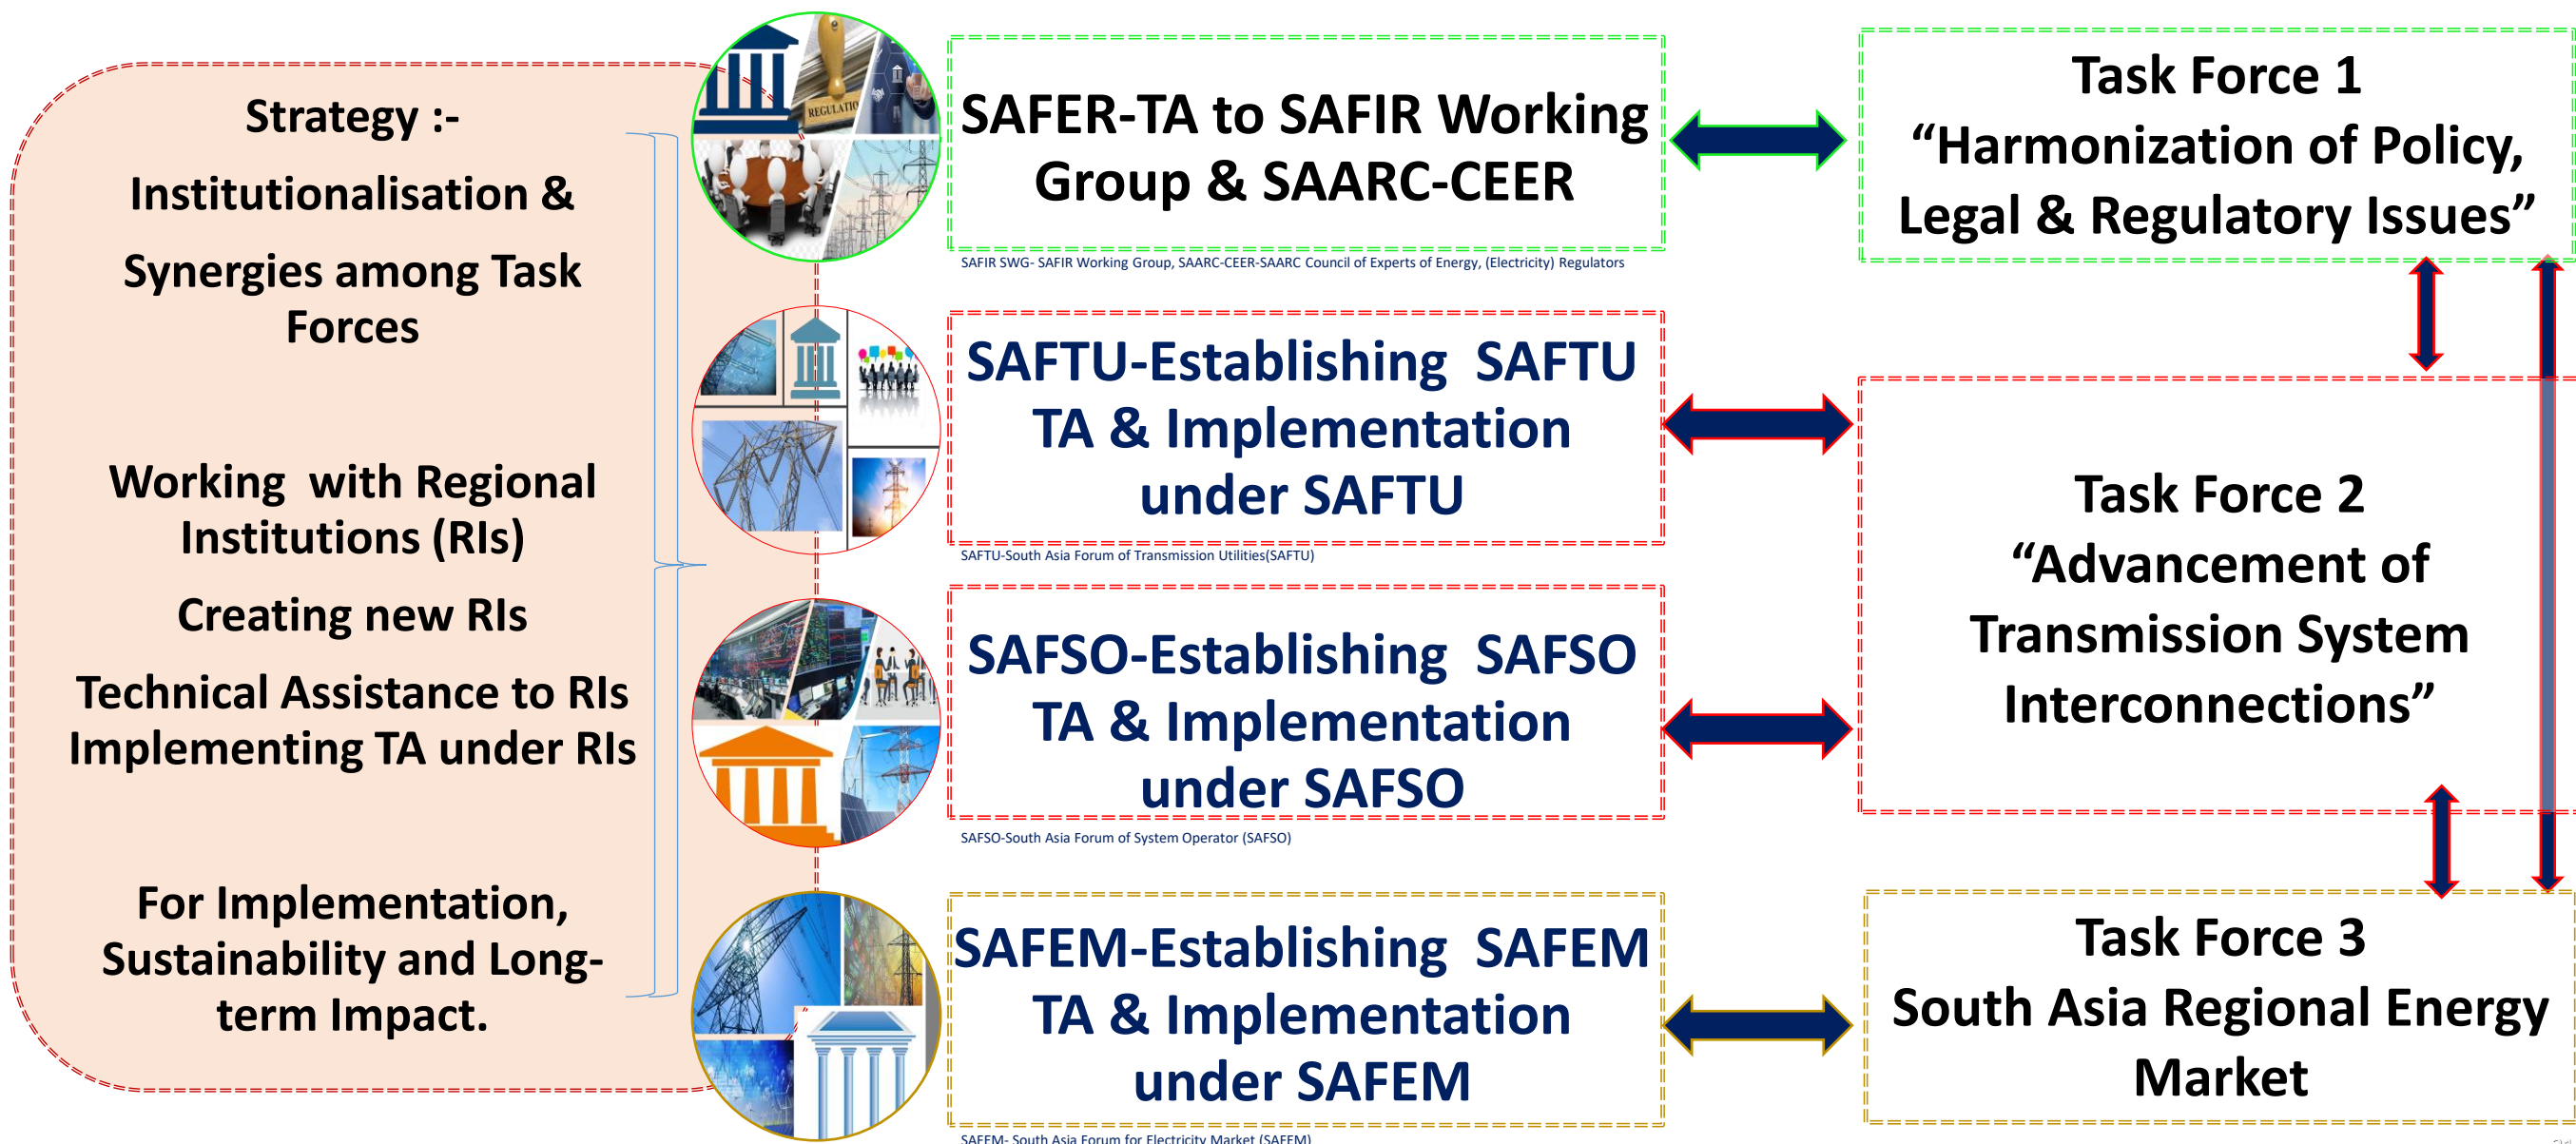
Strategy :-

Institutionalisation &

Synergies among Task Forces

Working with Regional Institutions (RIs)

Creating new RIs

Technical Assistance to RIs
Implementing TA under RIs

For Implementation, Sustainability and Long-term Impact.

REGULATIO

SAFER-TA to SAFIR Working Group & SAARC-CEER

SAFIR SWG- SAFIR Working Group, SAARC-CEER-SAARC Council of Experts of Energy, (Electricity) Regulators

SAFTU-Establishing SAFTU TA & Implementation under SAFTU

SAFTU-South Asia Forum of Transmission Utilities(SAFTU)

SAFSO-Establishing SAFSO TA & Implementation under SAFSO

SAFSO-South Asia Forum of System Operator (SAFSO)

SAFEM-Establishing SAFEM TA & Implementation under SAFEM

SAFEM- South Asia Forum for Electricity Market (SAFEM)

Task Force 1
"Harmonization of Policy, Legal & Regulatory Issues"

Task Force 2
"Advancement of Transmission System Interconnections"

Task Force 3
South Asia Regional Energy Market